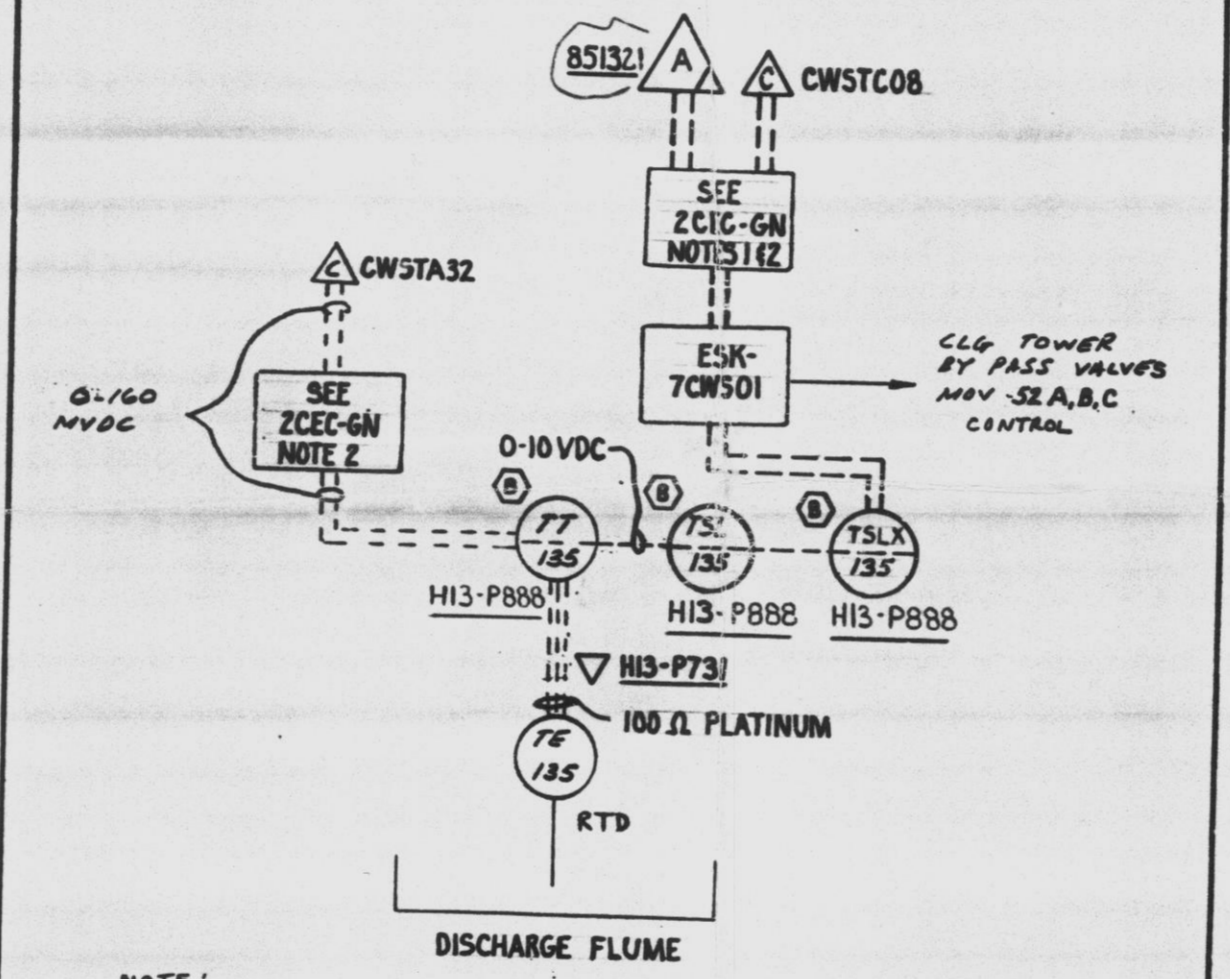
851321 A

C CWSTC08

SEE 2CEC-GN NOTES 1 & 2

C CWSTA32

ESK-7CW501

CLG TOWER BY PASS VALVES MOV -52 A, B, C CONTROL

0-160 MVDC

SEE 2CEC-GN NOTE 2

0-10 VDC

B

B

B

TT 135

TSL 135

TSLX 135

H13-P888

H13-P888

H13-P888

H13-P731

100 Ω PLATINUM

TE 135

RTD

DISCHARGE FLUME

NOTE 1